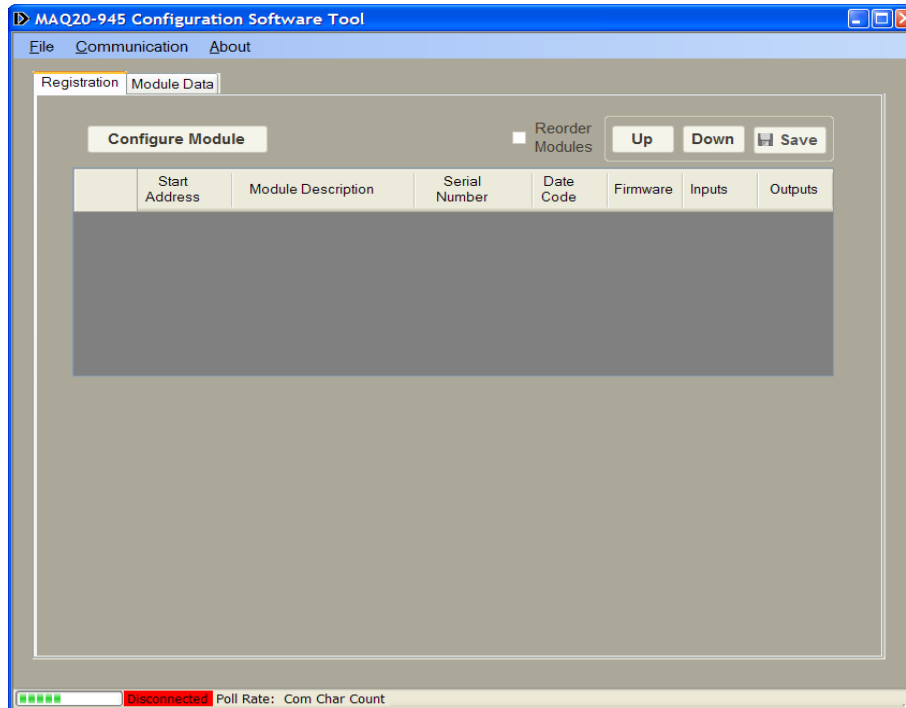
MAQ20-945 Configuration Software Tool

File Communication About

Registration Module Data

Configure Module

Reorder Modules

Up Down Save

|  | Start Address | Module Description | Serial Number | Date Code | Firmware | Inputs | Outputs |
|---|---|---|---|---|---|---|---|

Disconnected Poll Rate: Com Char Count